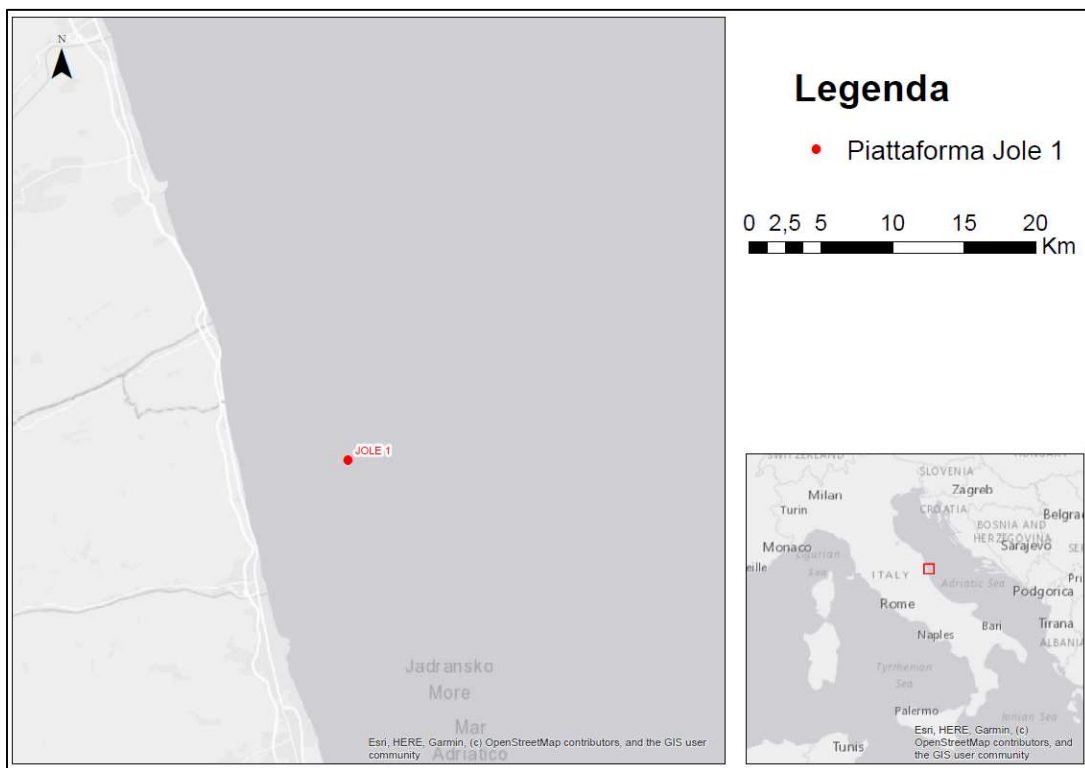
N

JOLE 1

Jadransko
More
Mar
Adriatico

Esri, HERE, Garmin, (c) OpenStreetMap contributors, and the GIS user community

Legenda

Piattaforma Jole 1

0 2,5 5 10 15 20
Km

SWITZERLAND
HUNGARY
SLOVENIA
Zagreb
Milan
Turin
CROATIA
Belgra
BOSNIA AND HERZEGOVINA
Sarajevo
Monaco
Ligurian Sea
eille
ITALY
Adriatic Sea
Podgorica
Rome
Bari
Tirana
Naples
ALBANIA
Tyrrhenian Sea
Palermo
Ionian Sea
Tunis

Esri, HERE, Garmin, (c) OpenStreetMap contributors, and the GIS user community